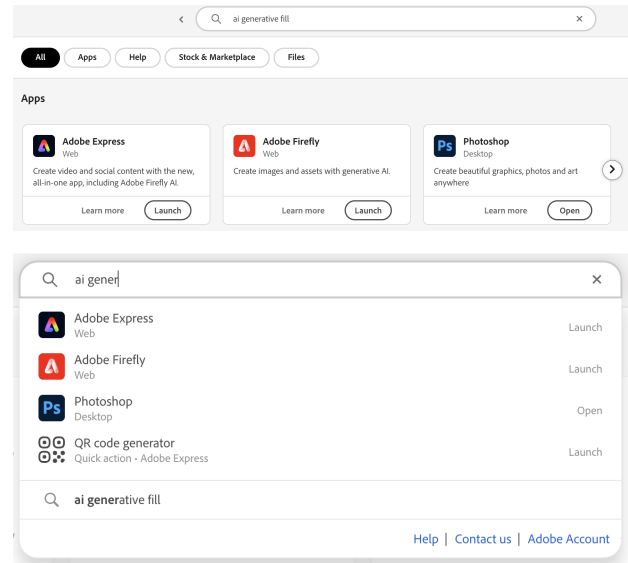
ai generative fill

All Apps Help Stock & Marketplace Files

Apps

Adobe Express
Web
Create video and social content with the new, all-in-one app, including Adobe Firefly AI.
Learn more Launch

Adobe Firefly
Web
Create images and assets with generative AI.
Learn more Launch

Ps
Photoshop
Desktop
Create beautiful graphics, photos and art anywhere
Learn more Open

ai gener

Adobe Express
Web
Launch

Adobe Firefly
Web
Launch

Ps
Photoshop
Desktop
Open

QR code generator
Quick action • Adobe Express
Launch

ai generative fill

Help | Contact us | Adobe Account